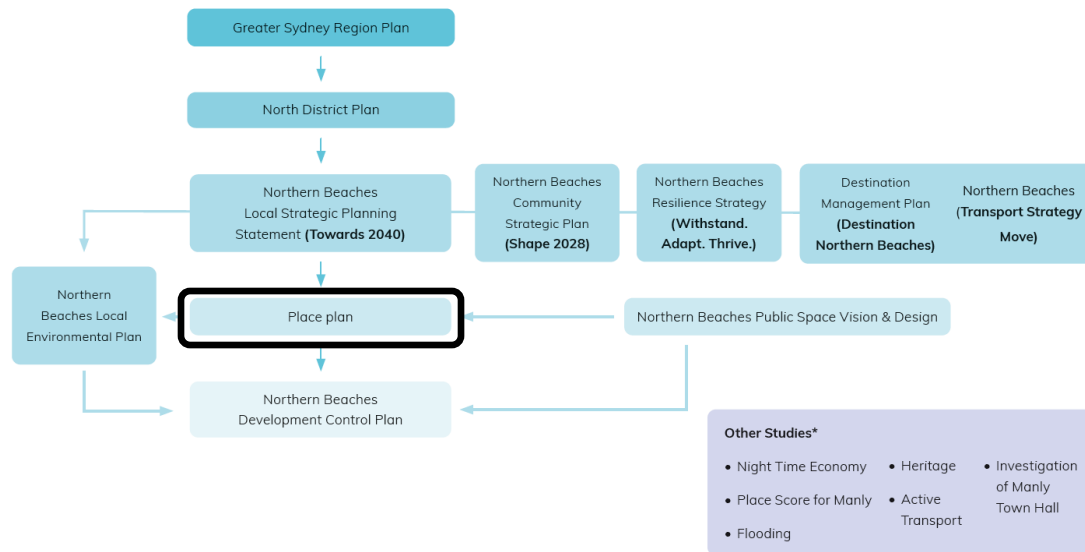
Greater Sydney Region Plan

North District Plan

Northern Beaches Local Strategic Planning Statement **(Towards 2040)**

Northern Beaches Community Strategic Plan **(Shape 2028)**

Northern Beaches Resilience Strategy **(Withstand. Adapt. Thrive.)**

Destination Management Plan **(Destination Northern Beaches)**

Northern Beaches **(Transport Strategy Move)**

Northern Beaches Local Environmental Plan

Place plan

Northern Beaches Public Space Vision & Design

Northern Beaches Development Control Plan

**Other Studies***

- Night Time Economy
- Place Score for Manly
- Flooding
- Heritage
- Active Transport
- Investigation of Manly Town Hall